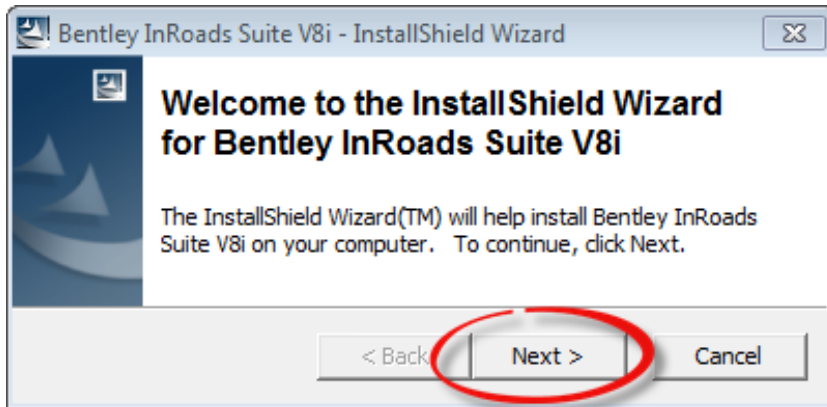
Bentley InRoads Suite V8i - InstallShield Wizard

Welcome to the InstallShield Wizard for Bentley InRoads Suite V8i

The InstallShield Wizard(TM) will help install Bentley InRoads Suite V8i on your computer. To continue, click Next.

< Back

Next >

Cancel